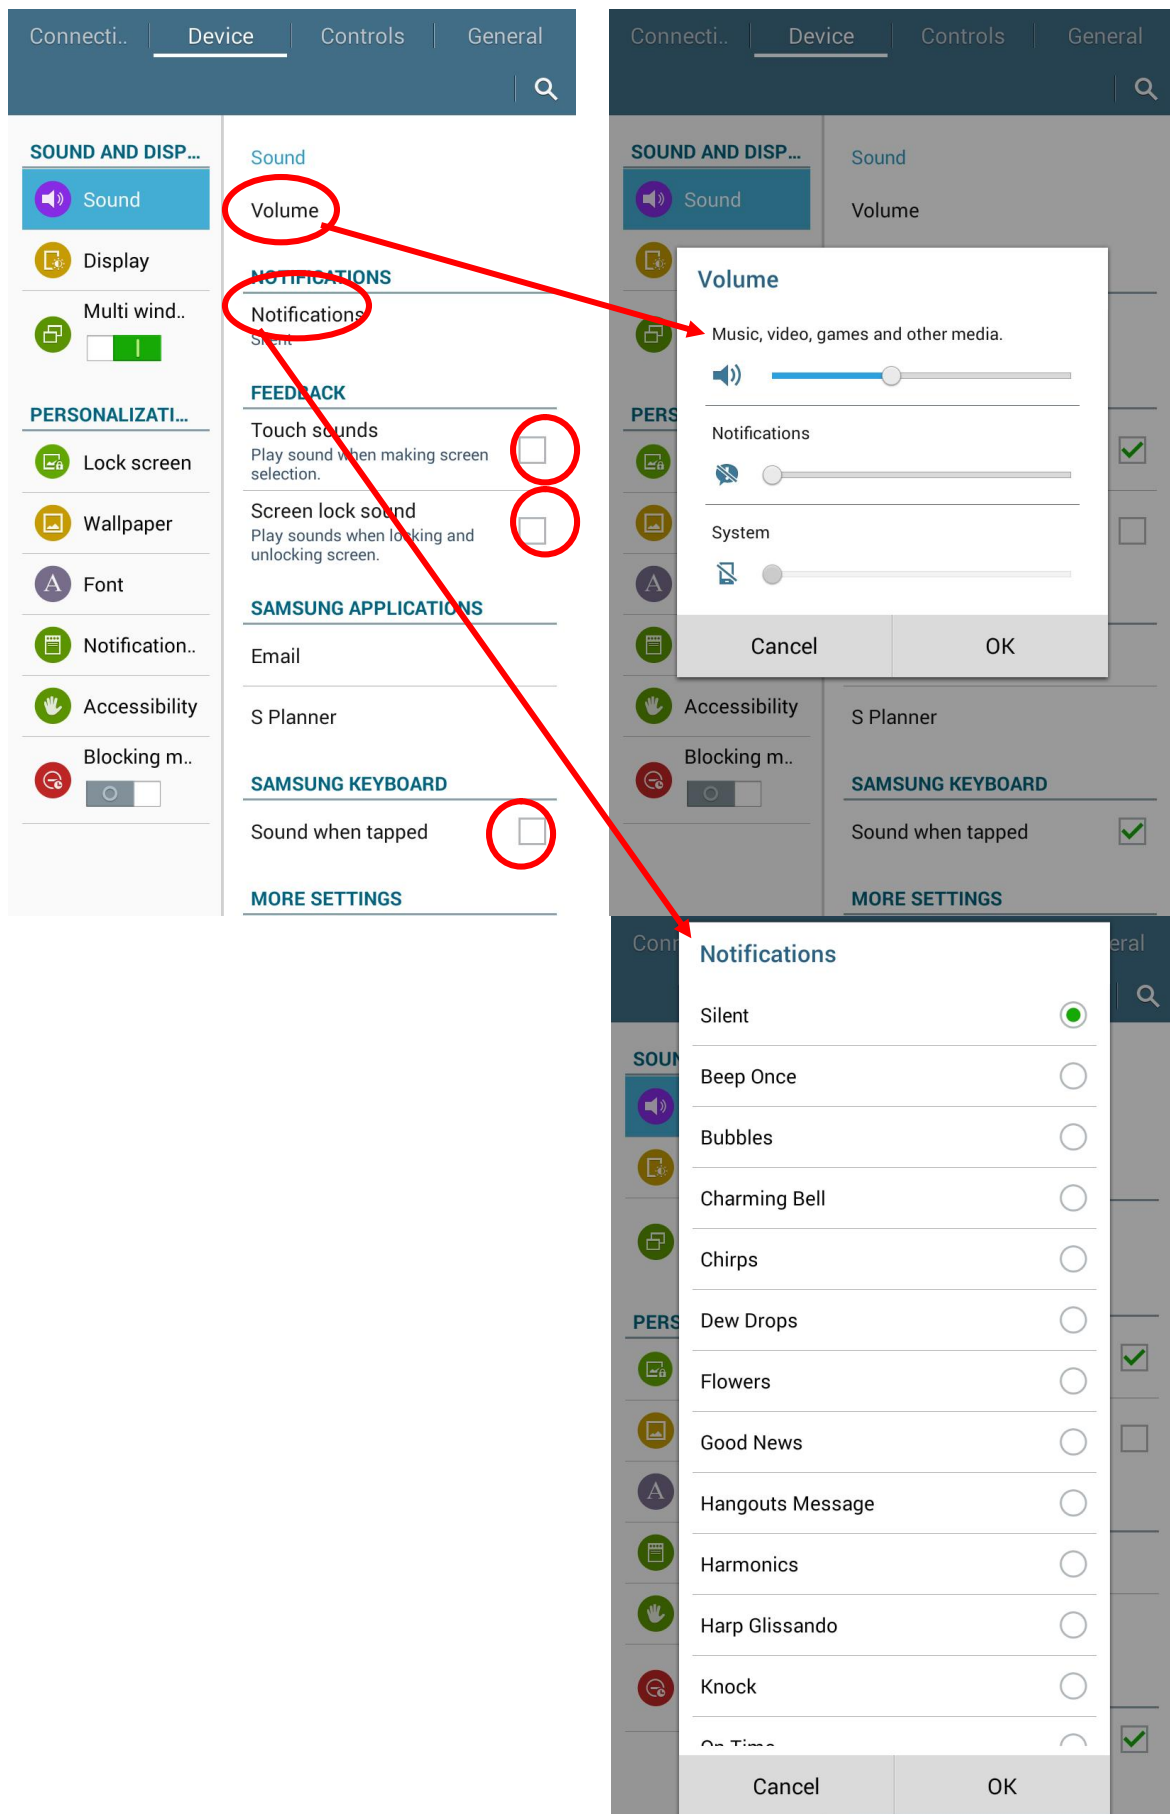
Connecti.. Device Controls General

SOUND AND DISP...
Sound
Display
Multi wind..
PERSONALIZATI...
Lock screen
Wallpaper
Font
Notification..
Accessibility
Blocking m..

Sound
Volume
NOTIFICATIONS
Notifications
Silent
FEEDBACK
Touch sounds
Play sound when making screen selection.
Screen lock sound
Play sounds when locking and unlocking screen.
SAMSUNG APPLICATIONS
Email
S Planner
SAMSUNG KEYBOARD
Sound when tapped
MORE SETTINGS

Connecti.. Device Controls General

SOUND AND DISP...
Sound
PERS
Accessibility
Blocking m..

Sound
Volume
S Planner
SAMSUNG KEYBOARD
Sound when tapped
MORE SETTINGS

Volume
Music, video, games and other media.
Notifications
System
Cancel OK

Notifications
Silent
Beep Once
Bubbles
Charming Bell
Chirps
Dew Drops
Flowers
Good News
Hangouts Message
Harmonics
Harp Glissando
Knock
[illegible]
Cancel OK